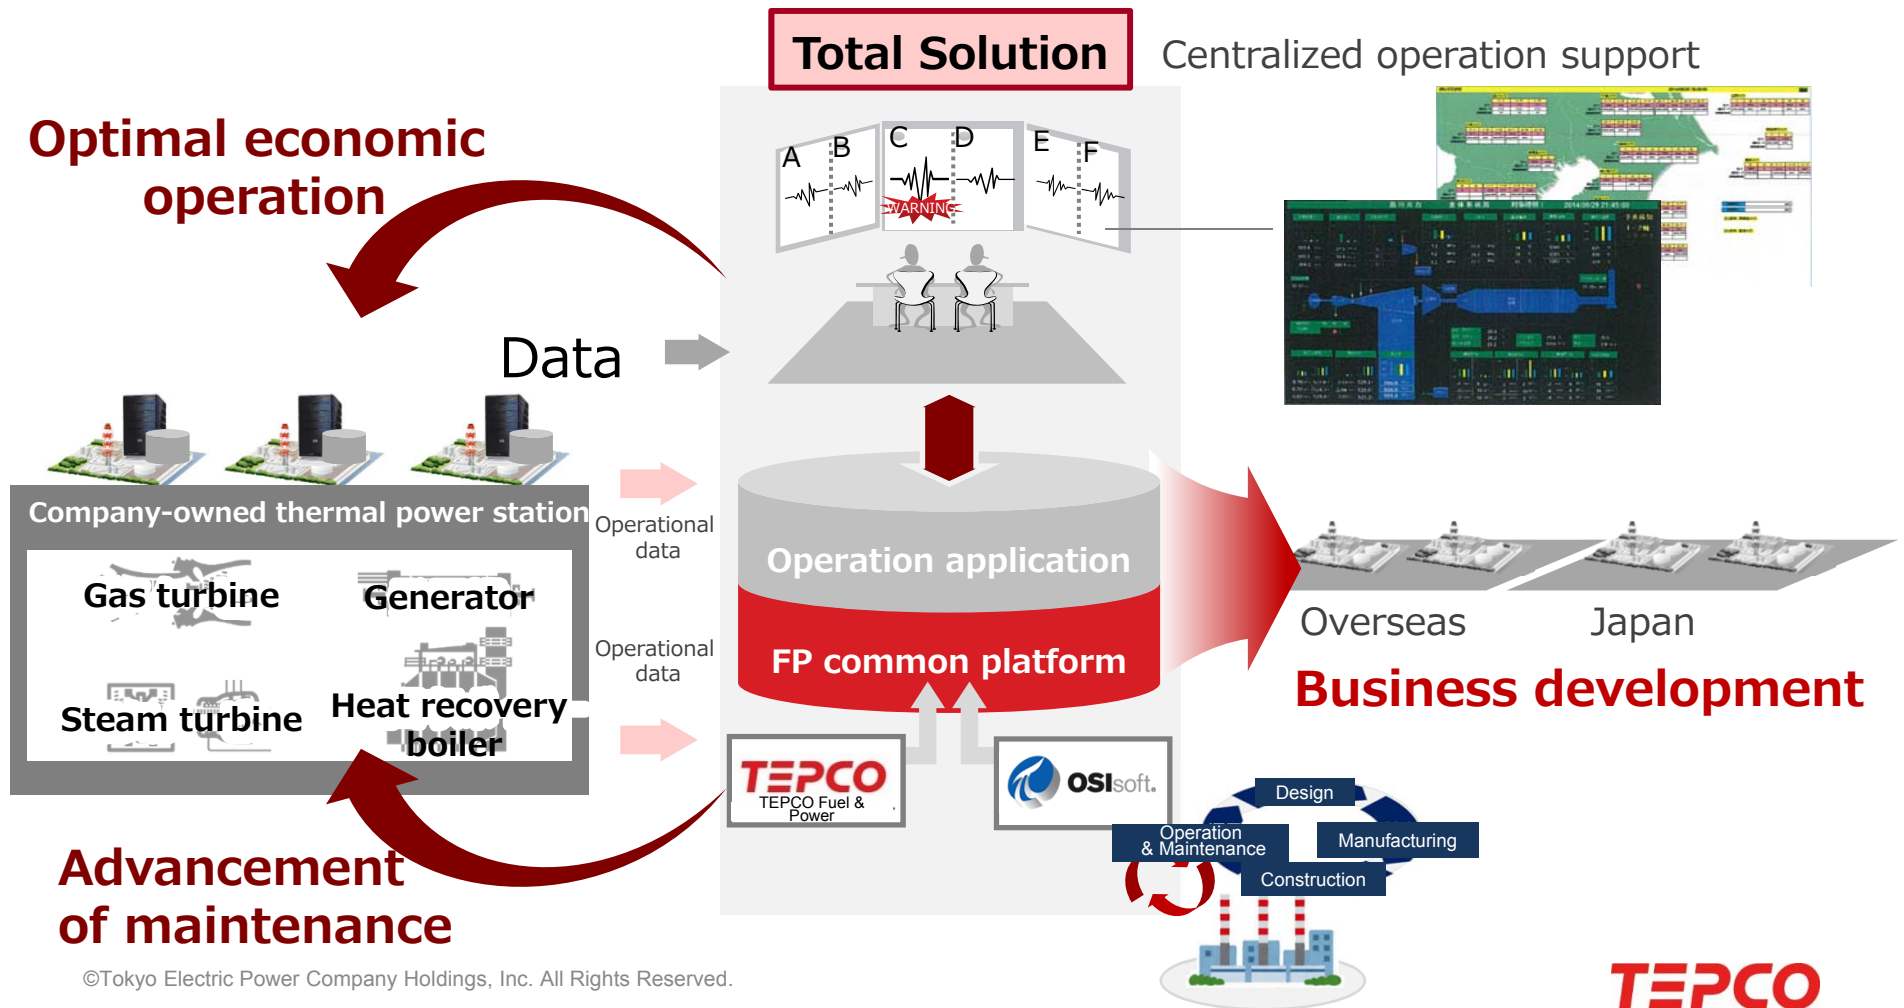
Total Solution

Centralized operation support

Optimal economic operation

A B C D E F

WARNING

Data

Company-owned thermal power station

Gas turbine

Generator

Steam turbine

Heat recovery boiler

Operational data

Operational data

Operation application

FP common platform

TEPCO

TEPCO Fuel & Power

OSIsoft.

Overseas

Japan

Business development

Design

Operation & Maintenance

Manufacturing

Construction

Advancement of maintenance

©Tokyo Electric Power Company Holdings, Inc. All Rights Reserved.

TEPCO